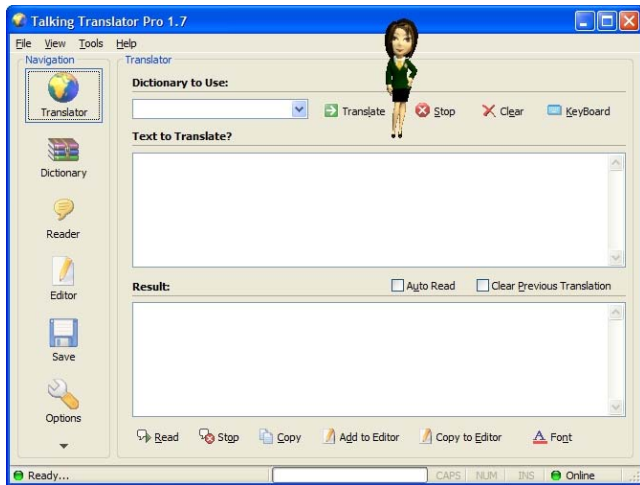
Talking Translator Pro 1.7

File View Tools Help

Navigation

Translator

Dictionary

Reader

Editor

Save

Options

Translator

Dictionary to Use:

Translate Stop Clear KeyBoard

Text to Translate?

Result:

Auto Read Clear Previous Translation

Read Stop Copy Add to Editor Copy to Editor Font

Ready...

CAPS NUM INS Online